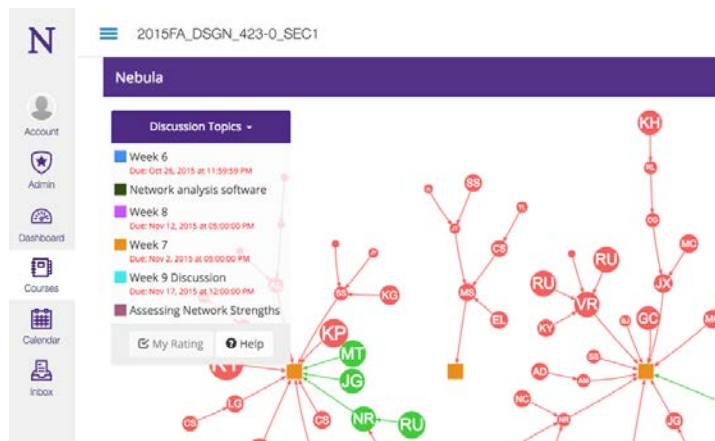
N

Account

Admin

Dashboard

Courses

Calendar

Inbox

2015FA_DSGN_423-0_SEC1

Nebula

Discussion Topics

Week 6
Due: Oct 26, 2015 at 11:59:59 PM

Network analysis software

Week 8
Due: Nov 12, 2015 at 05:00:00 PM

Week 7
Due: Nov 2, 2015 at 05:00:00 PM

Week 9 Discussion
Due: Nov 17, 2015 at 12:00:00 PM

Assessing Network Strengths

My Rating

Help

KH

SS

KG

CS

MS

RU

VR

RU

MG

JX

KP

MT

JG

KY

GC

EL

AD

NR

RU

LG

CS

NC

JG

CS